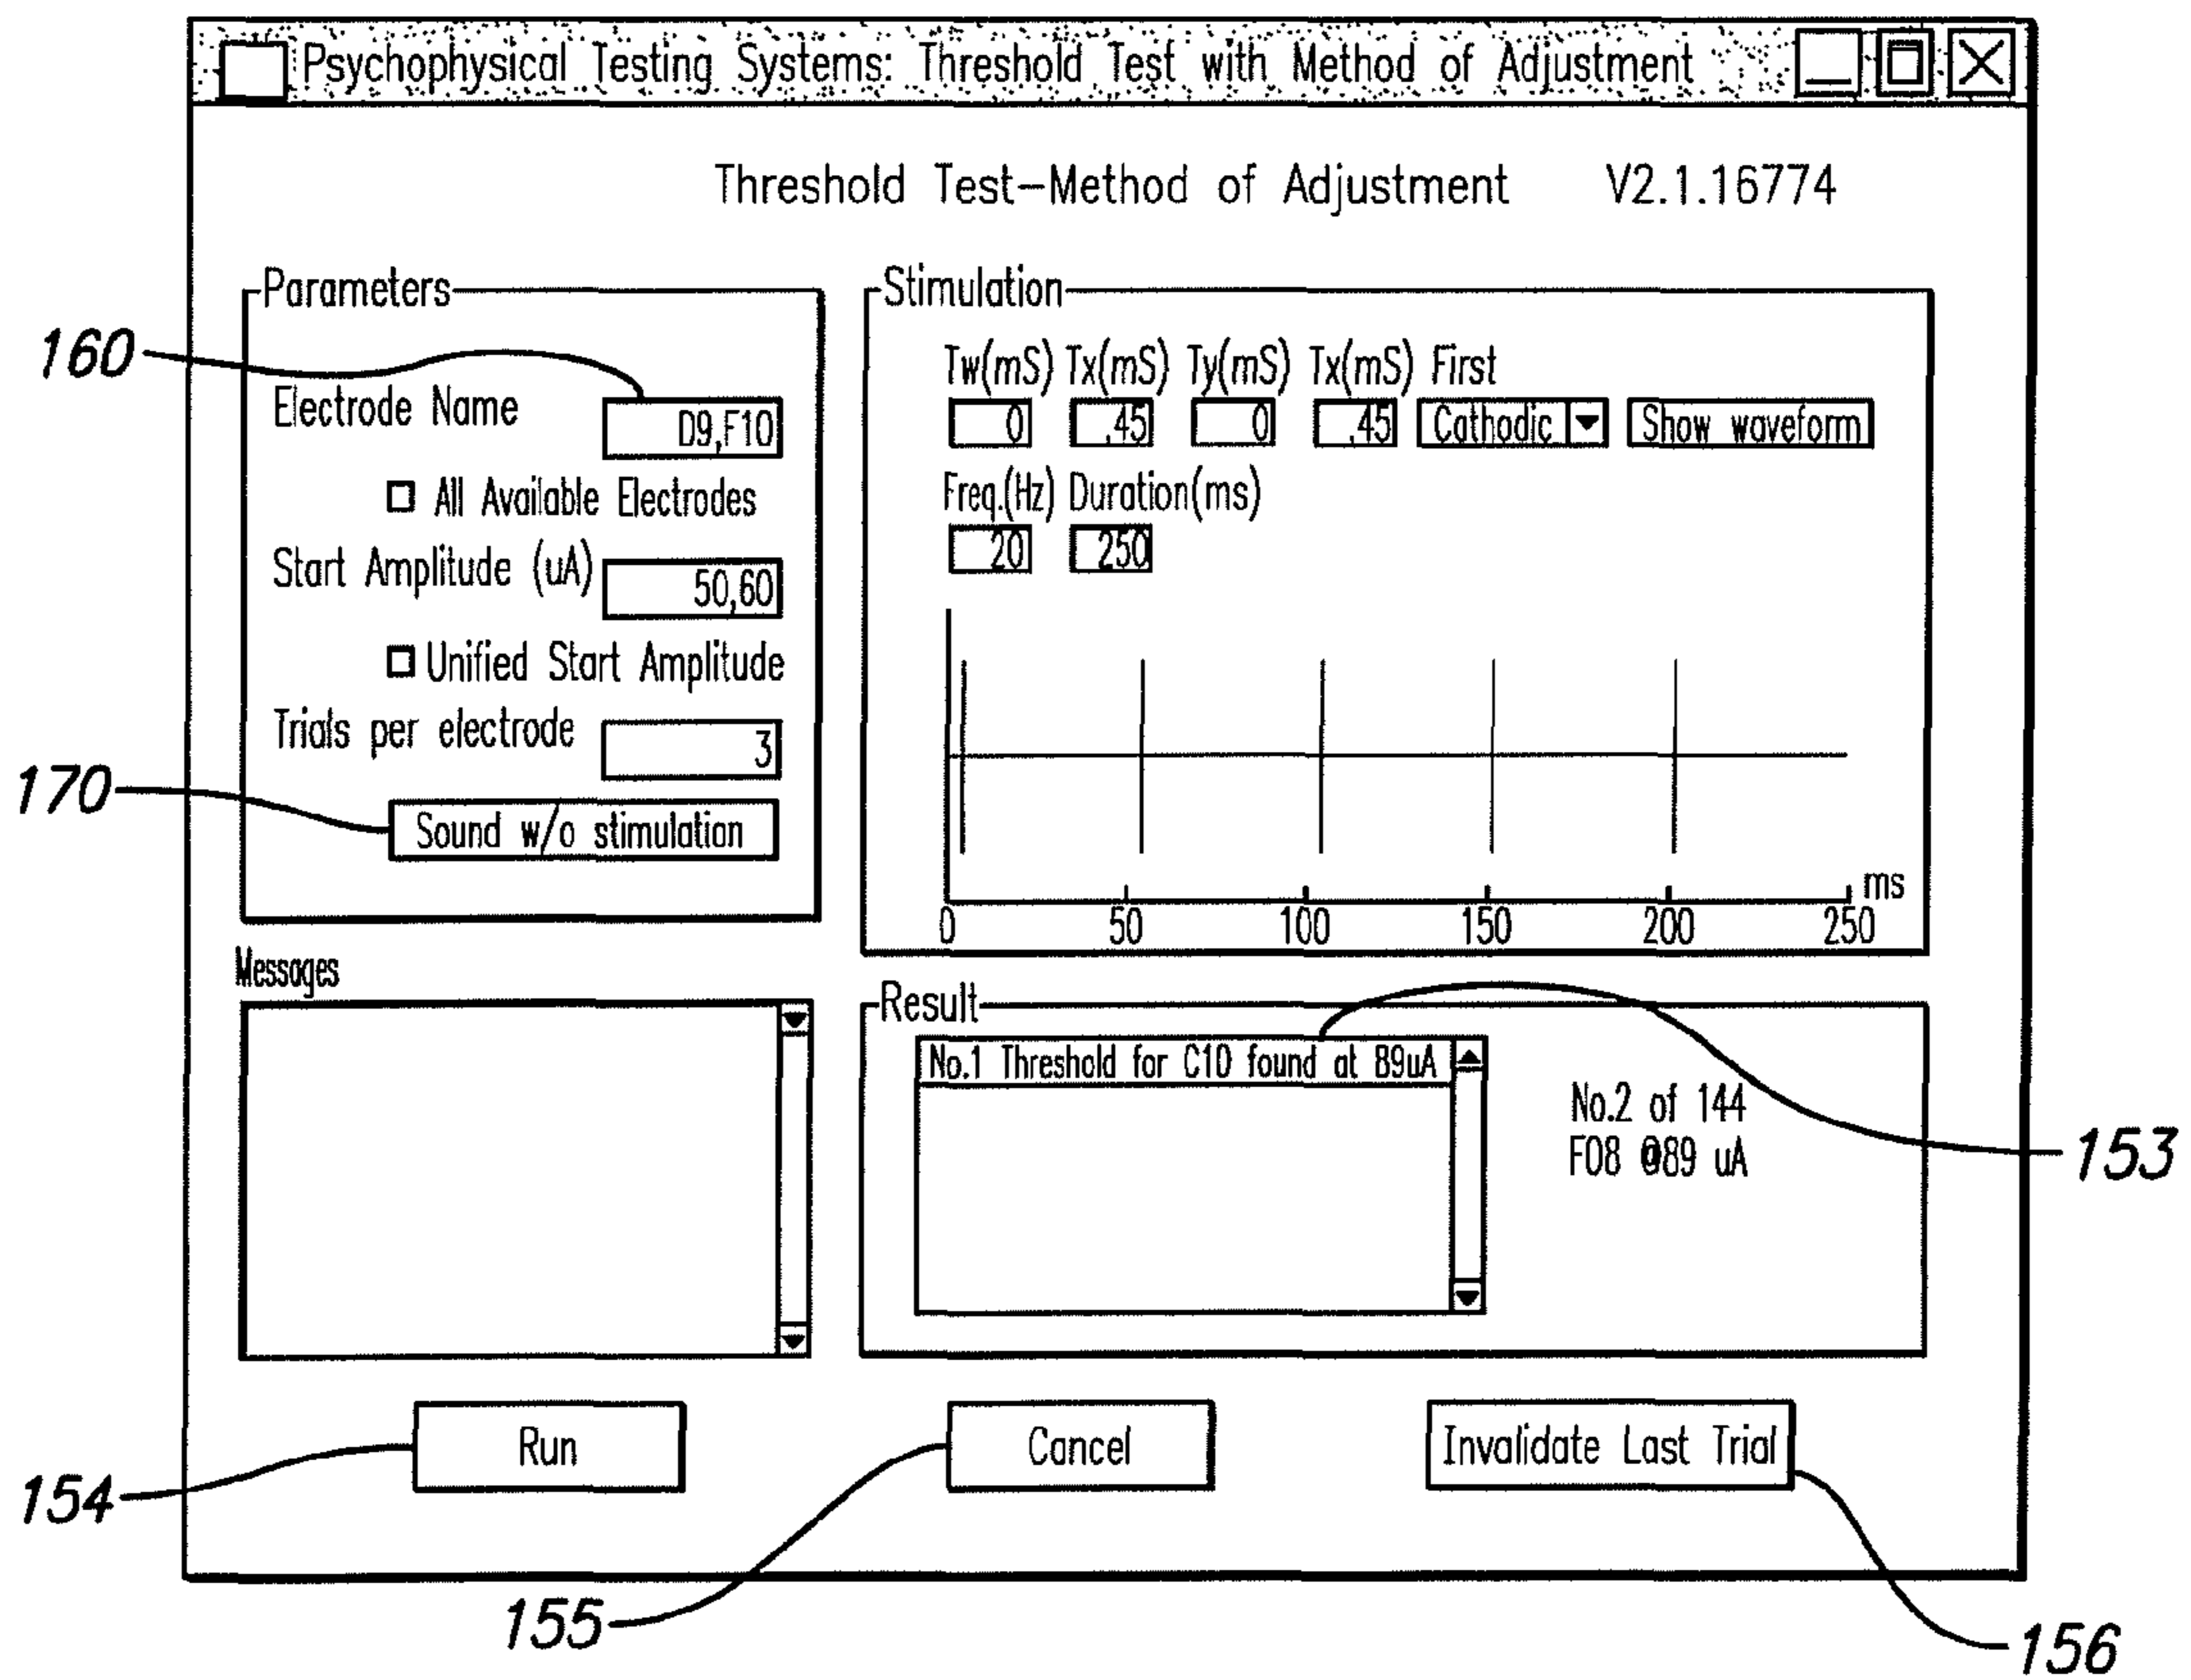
Psychophysical Testing Systems: Threshold Test with Method of Adjustment

Threshold Test–Method of Adjustment V2.1.16774

Parameters

160

Electrode Name D9,F10

All Available Electrodes

Start Amplitude (uA) 50,60

Unified Start Amplitude

Trials per electrode 3

170

Sound w/o stimulation

Stimulation

Tw(mS) Tx(mS) Ty(mS) Tx(mS) First

0 .45 0 .45 Cathodic Show waveform

Freq.(Hz) Duration(ms)

20 250

0 50 100 150 200 250 ms

Messages

Result

No.1 Threshold for C10 found at 89uA

No.2 of 144
F08 @89 uA

153

Run

Cancel

Invalidate Last Trial

154

155

156